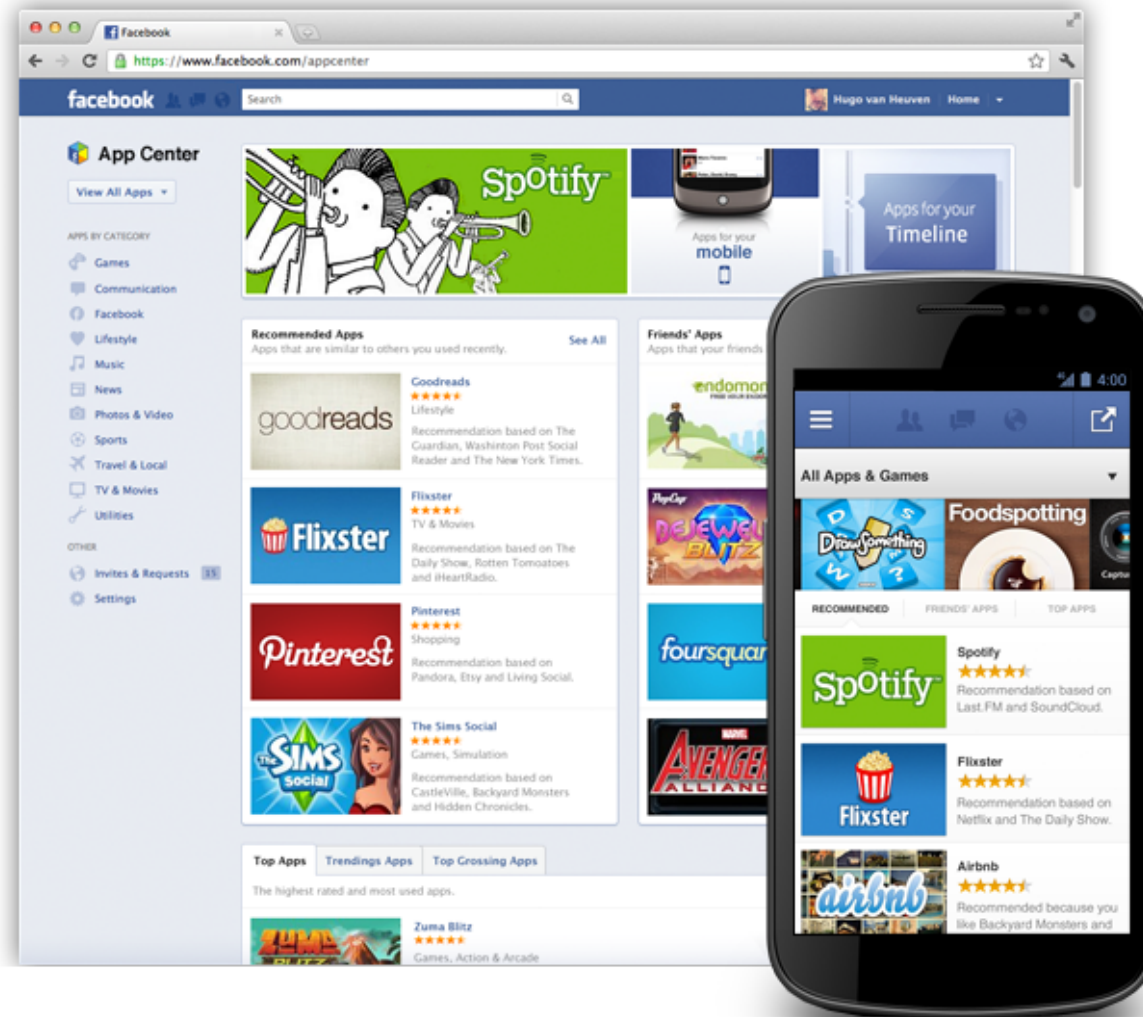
Facebook

https://www.facebook.com/appcenter

facebook

Search

Hugo van Heuven | Home

App Center

View All Apps

APPS BY CATEGORY

Games
Communication
Facebook
Lifestyle
Music
News
Photos & Video
Sports
Travel & Local
TV & Movies
Utilities

OTHER

Invites & Requests 15
Settings

Spotify

Apps for your mobile

Apps for your Timeline

Recommended Apps
Apps that are similar to others you used recently.
See All

goodreads
Goodreads
Lifestyle
Recommendation based on The Guardian, Washinton Post Social Reader and The New York Times.

Flixster
Flixster
TV & Movies
Recommendation based on The Daily Show, Rotten Tomatoes and iHeartRadio.

Pinterest
Pinterest
Shopping
Recommendation based on Pandora, Etsy and Living Social.

The Sims Social
The Sims Social
Games, Simulation
Recommendation based on CastleVille, Backyard Monsters and Hidden Chronicles.

Friends' Apps
Apps that your friends

endomon

PopCap
BEJEWELED BLITZ

foursquar

MARVEL
AVENGER ALLIANCE

Top Apps | Trendings Apps | Top Grossing Apps

The highest rated and most used apps.

Zuma Blitz
Games, Action & Arcade

4:00

All Apps & Games

Draw Something

Foodspotting

Captur

RECOMMENDED | FRIENDS' APPS | TOP APPS

Spotify
Spotify
Recommendation based on Last.FM and SoundCloud.

Flixster
Flixster
Recommendation based on Netflix and The Daily Show.

airbnb
Airbnb
Recommended because you like Backyard Monsters and